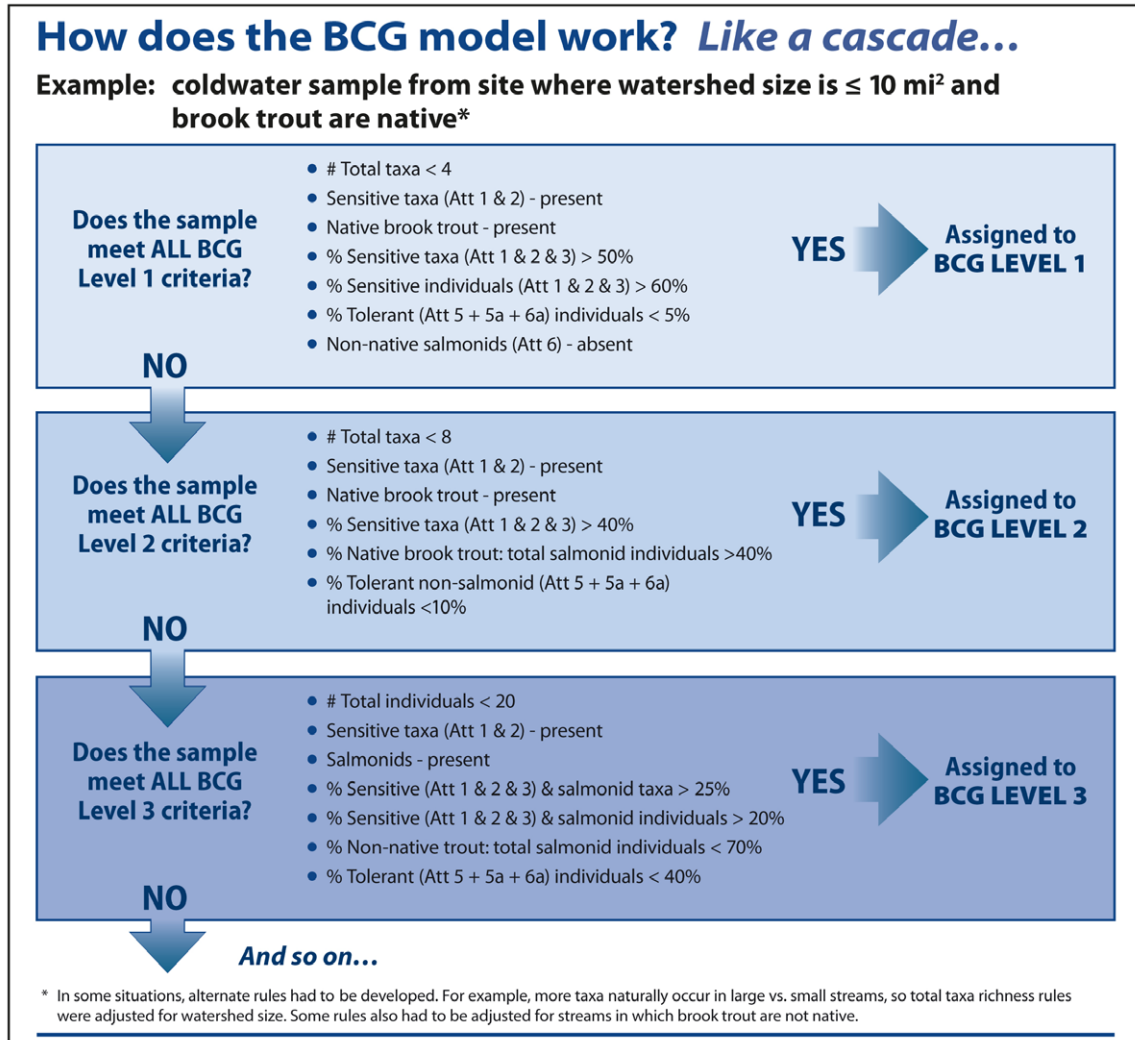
How does the BCG model work? Like a cascade…

Example: coldwater sample from site where watershed size is ≤ 10 mi² and brook trout are native*

Does the sample meet ALL BCG Level 1 criteria?

- # Total taxa < 4
- Sensitive taxa (Att 1 & 2) - present
- Native brook trout - present
- % Sensitive taxa (Att 1 & 2 & 3) > 50%
- % Sensitive individuals (Att 1 & 2 & 3) > 60%
- % Tolerant (Att 5 + 5a + 6a) individuals < 5%
- Non-native salmonids (Att 6) - absent

YES

Assigned to BCG LEVEL 1

NO

Does the sample meet ALL BCG Level 2 criteria?

- # Total taxa < 8
- Sensitive taxa (Att 1 & 2) - present
- Native brook trout - present
- % Sensitive taxa (Att 1 & 2 & 3) > 40%
- % Native brook trout: total salmonid individuals >40%
- % Tolerant non-salmonid (Att 5 + 5a + 6a) individuals <10%

YES

Assigned to BCG LEVEL 2

NO

Does the sample meet ALL BCG Level 3 criteria?

- # Total individuals < 20
- Sensitive taxa (Att 1 & 2) - present
- Salmonids - present
- % Sensitive (Att 1 & 2 & 3) & salmonid taxa > 25%
- % Sensitive (Att 1 & 2 & 3) & salmonid individuals > 20%
- % Non-native trout: total salmonid individuals < 70%
- % Tolerant (Att 5 + 5a + 6a) individuals < 40%

YES

Assigned to BCG LEVEL 3

NO

And so on…

* In some situations, alternate rules had to be developed. For example, more taxa naturally occur in large vs. small streams, so total taxa richness rules were adjusted for watershed size. Some rules also had to be adjusted for streams in which brook trout are not native.